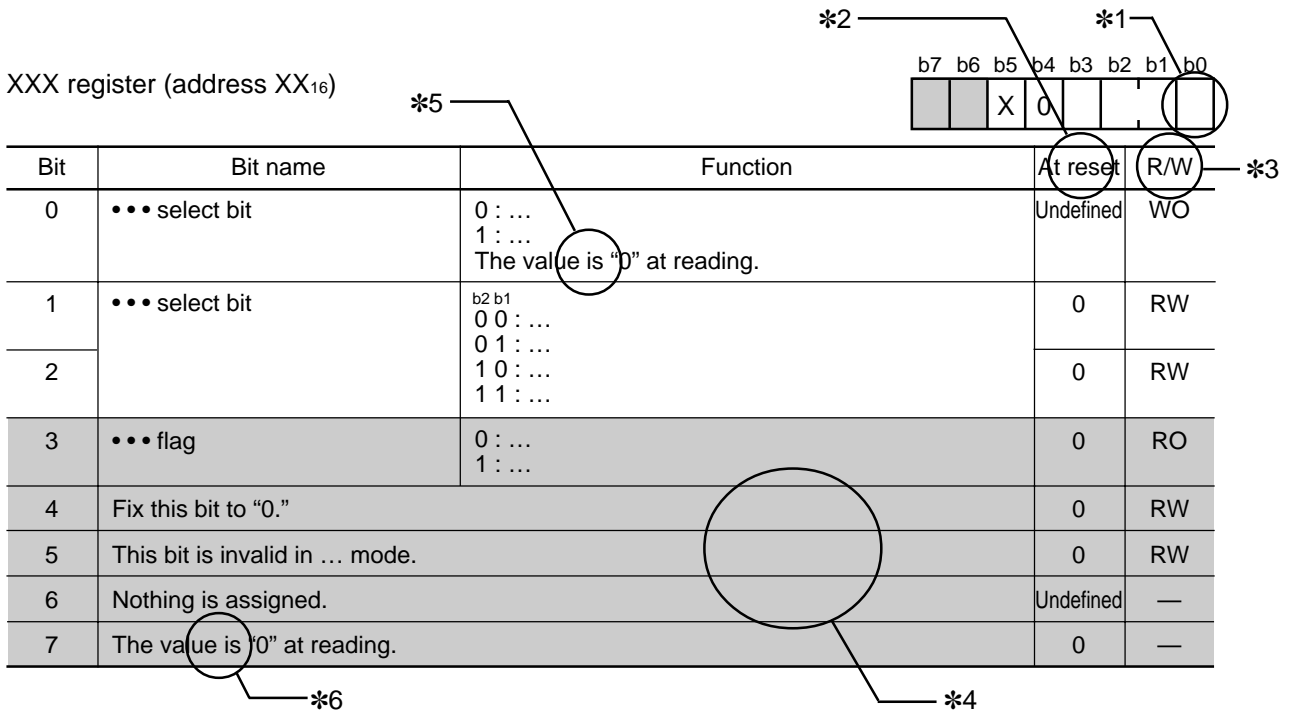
✻2 ✻1

XXX register (address $XX_{16}$) ✻5

| b7 | b6 | b5 | b4 | b3 | b2 | b1 | b0 |
|---|---|---|---|---|---|---|---|
| | | X | 0 | | | | |

| Bit | Bit name | Function | At reset | R/W |
|---|---|---|---|---|
| 0 | • • • select bit | 0 : … 1 : … The value is "0" at reading. | Undefined | WO |
| 1 | • • • select bit | b2 b1 0 0 : … 0 1 : … 1 0 : … 1 1 : … | 0 | RW |
| 2 | | | 0 | RW |
| 3 | • • • flag | 0 : … 1 : … | 0 | RO |
| 4 | Fix this bit to "0." | | 0 | RW |
| 5 | This bit is invalid in … mode. | | 0 | RW |
| 6 | Nothing is assigned. | | Undefined | — |
| 7 | The value is "0" at reading. | | 0 | — |

✻3

✻6 ✻4